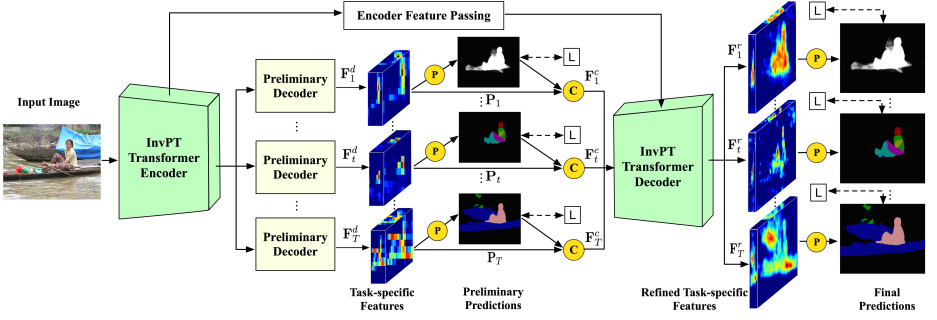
Encoder Feature Passing

Input Image

InvPT Transformer Encoder

Preliminary Decoder

Preliminary Decoder

Preliminary Decoder

$\mathbf{F}_1^d$

$\mathbf{F}_t^d$

$\mathbf{F}_T^d$

P

P

P

L

L

L

$\mathbf{P}_1$

$\mathbf{P}_t$

$\mathrm{P}_T$

C

C

C

$\mathbf{F}_1^c$

$\mathbf{F}_t^c$

$\mathbf{F}_T^c$

InvPT Transformer Decoder

$\mathbf{F}_1^r$

$\mathbf{F}_t^r$

$\mathbf{F}_T^r$

P

P

P

L

L

L

Task-specific Features

Preliminary Predictions

Refined Task-specific Features

Final Predictions